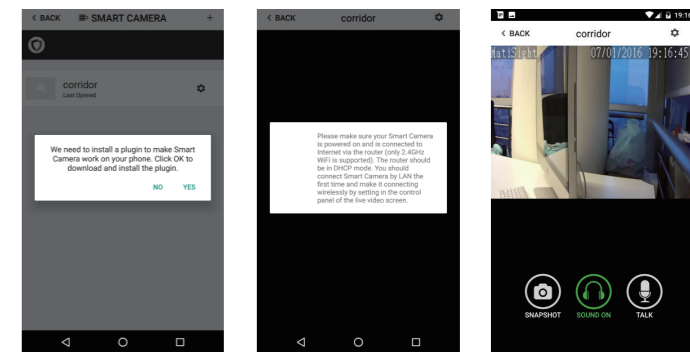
< BACK SMART CAMERA +

corridor
Last Opened

We need to install a plugin to make Smart Camera work on your phone. Click OK to download and install the plugin.

NO YES

< BACK corridor

Please make sure your Smart Camera is powered on and is connected to Internet via the router (only 2.4GHz WiFi is supported). The router should be in DHCP mode. You should connect Smart Camera by LAN the first time and make it connecting wirelessly by setting in the control panel of the live video screen.

19:16

< BACK corridor

MatiSight 07/01/2016 19:16:45

SNAPSHOT SOUND ON TALK